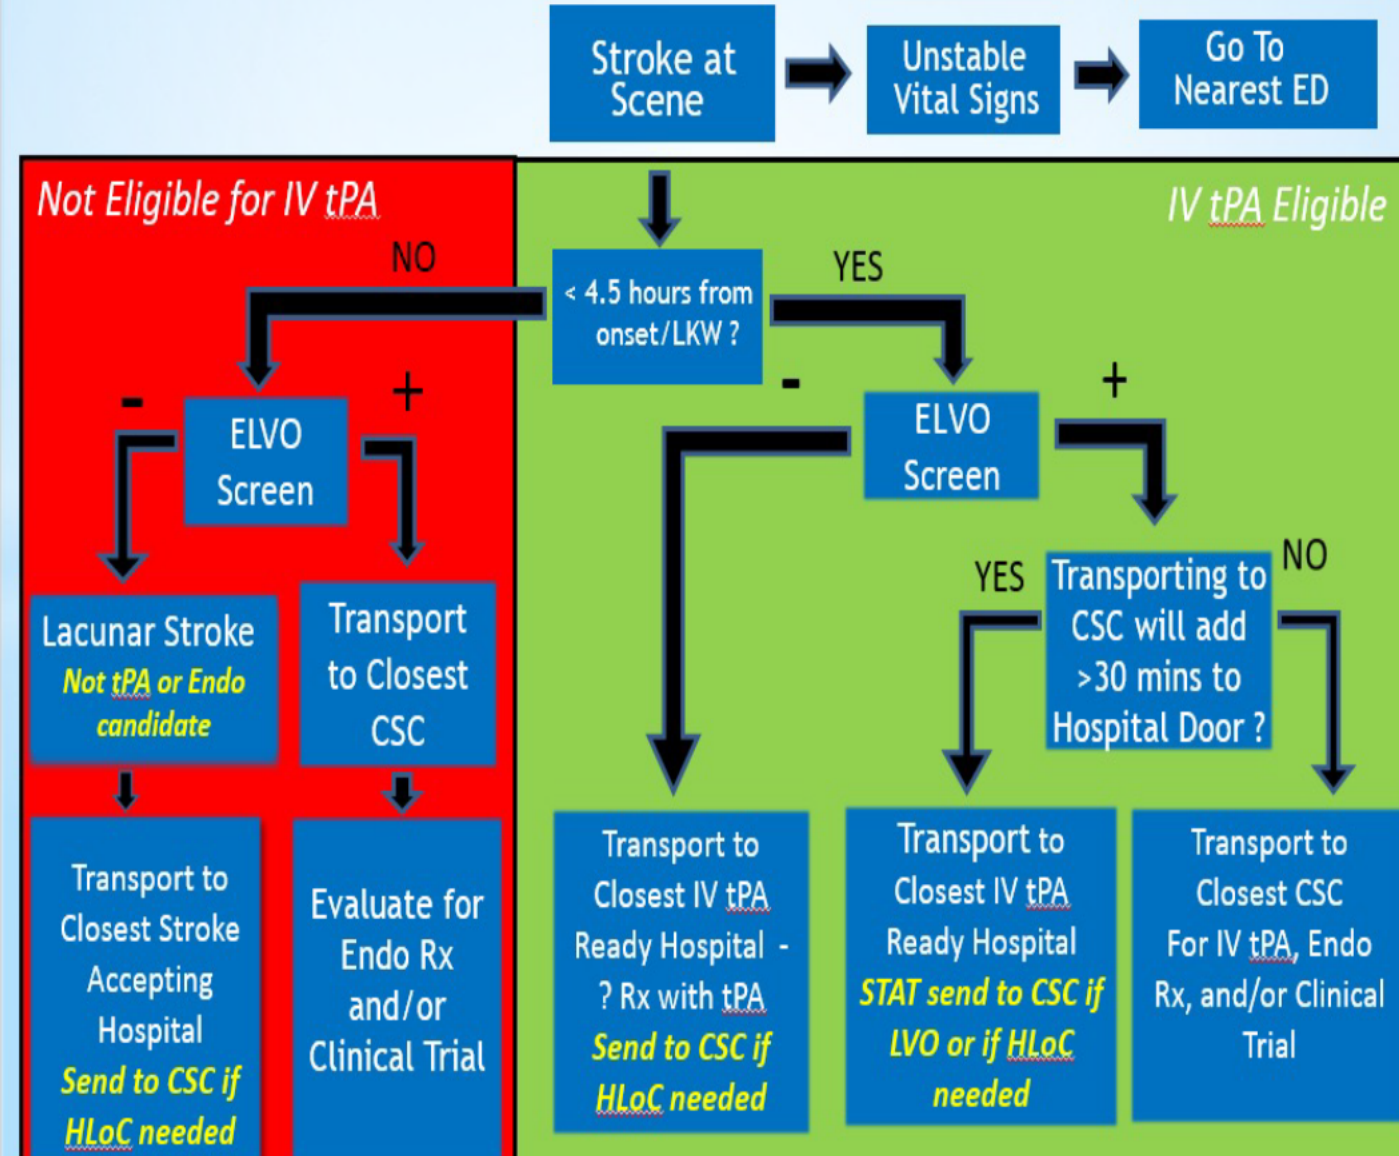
Stroke at Scene

Unstable Vital Signs

Go To Nearest ED

Not Eligible for IV tPA

IV tPA Eligible

NO

< 4.5 hours from onset/LKW ?

YES

-

+

ELVO Screen

-

+

ELVO Screen

YES

Transporting to CSC will add >30 mins to Hospital Door ?

NO

Lacunar Stroke
Not tPA or Endo candidate

Transport to Closest CSC

Transport to Closest Stroke Accepting Hospital
Send to CSC if HLoC needed

Evaluate for Endo Rx and/or Clinical Trial

Transport to Closest IV tPA Ready Hospital - ? Rx with tPA
Send to CSC if HLoC needed

Transport to Closest IV tPA Ready Hospital
STAT send to CSC if LVO or if HLoC needed

Transport to Closest CSC For IV tPA, Endo Rx, and/or Clinical Trial